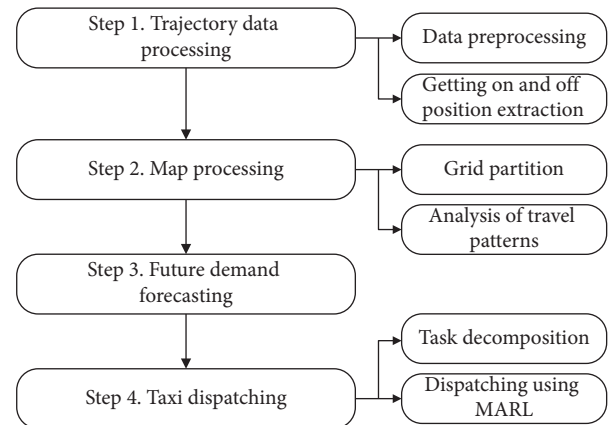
Step 1. Trajectory data processing

Data preprocessing

Getting on and off position extraction

Step 2. Map processing

Grid partition

Analysis of travel patterns

Step 3. Future demand forecasting

Task decomposition

Step 4. Taxi dispatching

Dispatching using MARL